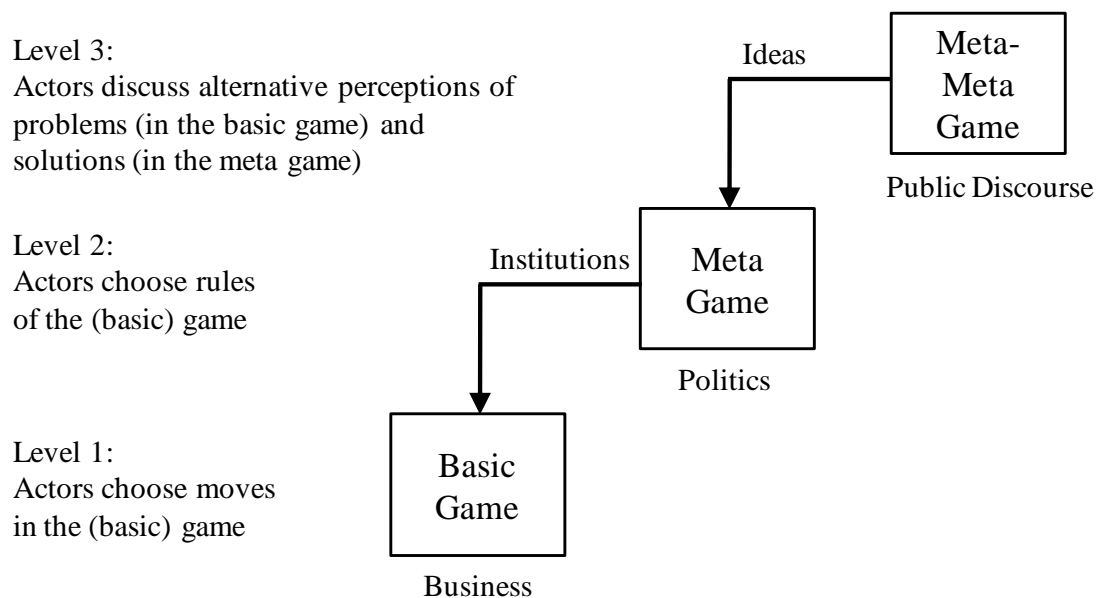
Level 3:
Actors discuss alternative perceptions of problems (in the basic game) and solutions (in the meta game)

Ideas

Meta-Meta Game

Public Discourse

Level 2:
Actors choose rules of the (basic) game

Institutions

Meta Game

Politics

Level 1:
Actors choose moves in the (basic) game

Basic Game

Business